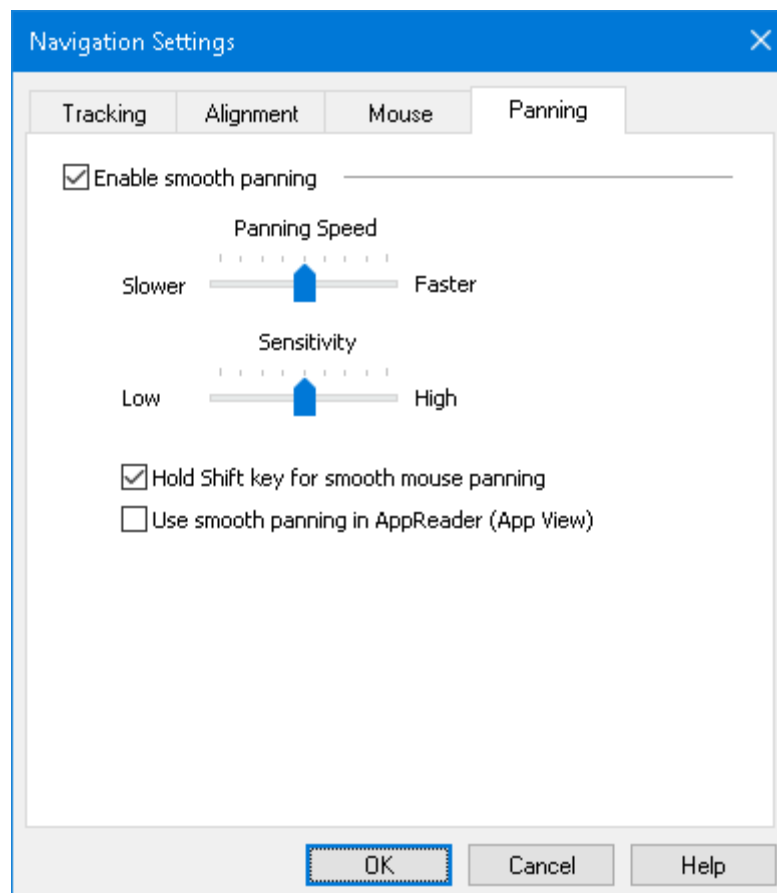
Navigation Settings

Tracking | Alignment | Mouse | Panning

Enable smooth panning

Panning Speed

Slower Faster

Sensitivity

Low High

Hold Shift key for smooth mouse panning

Use smooth panning in AppReader (App View)

OK Cancel Help